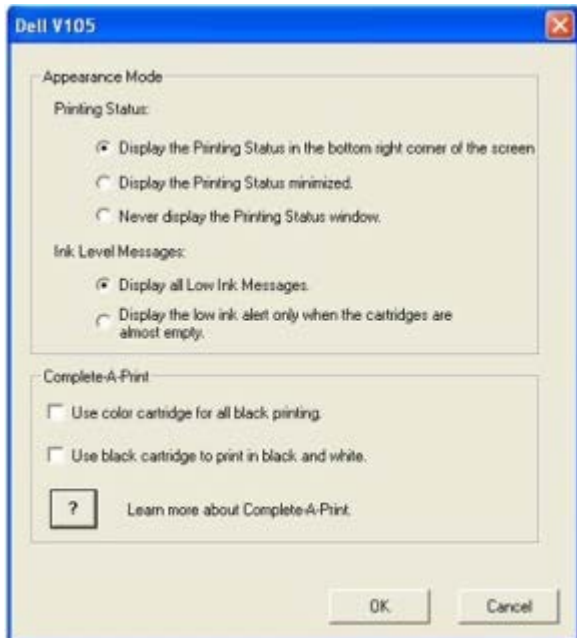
Dell V105

Appearance Mode

Printing Status:

Display the Printing Status in the bottom right corner of the screen

Display the Printing Status minimized.

Never display the Printing Status window.

Ink Level Messages:

Display all Low Ink Messages.

Display the low ink alert only when the cartridges are almost empty.

Complete-A-Print

Use color cartridge for all black printing.

Use black cartridge to print in black and white.

?

Learn more about Complete-A-Print.

OK

Cancel